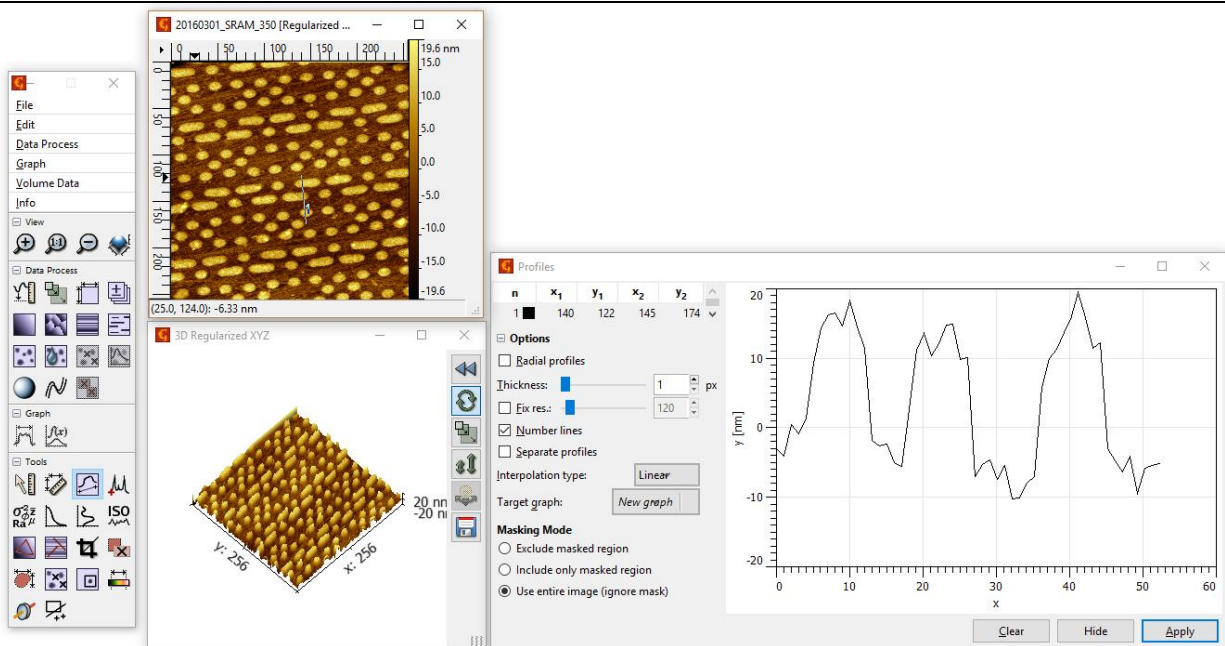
File
Edit
Data Process
Graph
Volume Data
Info
View
Data Process
Graph
Tools
ISO

20160301_SRAM_350 [Regularized ...
0 50 100 150 200
0
50
100
150
200
19.6 nm
15.0
10.0
5.0
0.0
-5.0
-10.0
-15.0
-19.6
(25.0, 124.0): -6.33 nm

3D Regularized XYZ
20 nm
-20 nm
y: 256
x: 256

Profiles
| n | $x_1$ | $y_1$ | $x_2$ | $y_2$ |
|---|---|---|---|---|
| 1 | 140 | 122 | 145 | 174 |

Options
Radial profiles
Thickness: 1 px
Fix res.: 120
Number lines
Separate profiles
Interpolation type: Linear
Target graph: New graph
Masking Mode
Exclude masked region
Include only masked region
Use entire image (ignore mask)

20
10
0
-10
-20
y [nm]
0 10 20 30 40 50 60
x

Clear
Hide
Apply